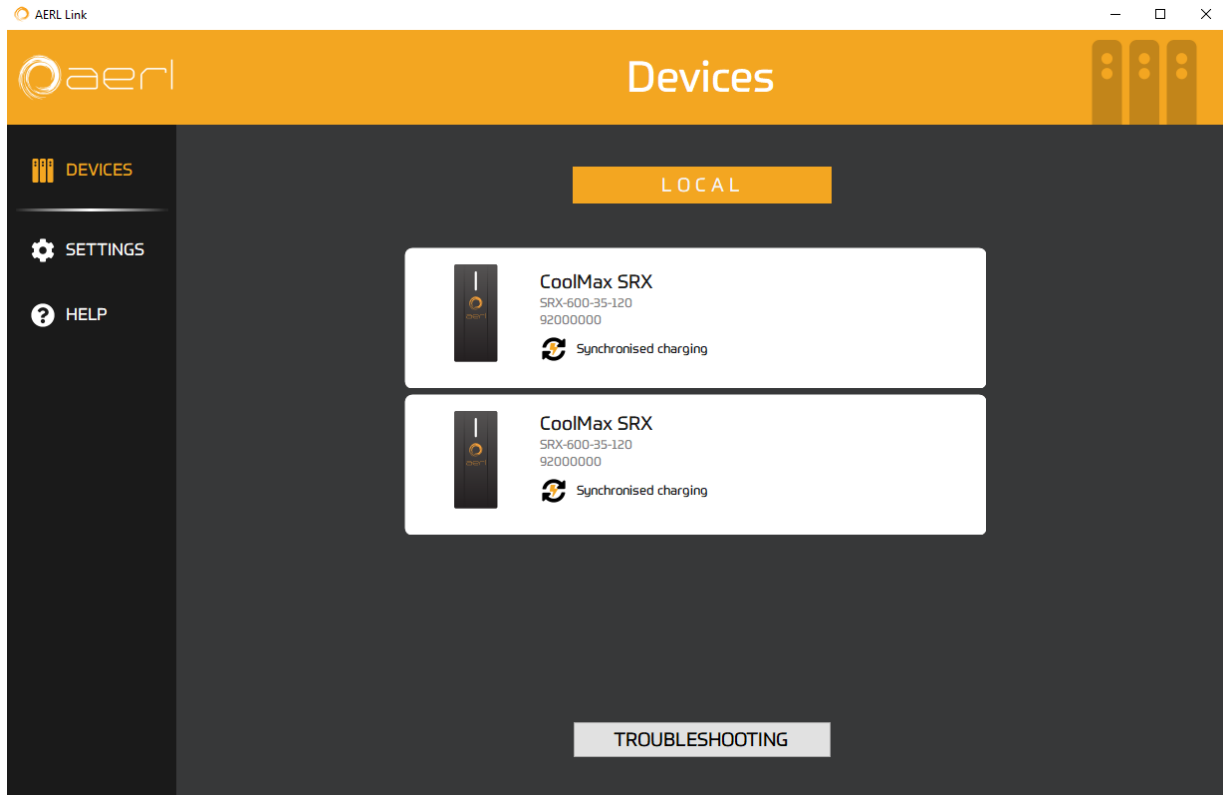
AERL Link

aerl

Devices

DEVICES

SETTINGS

HELP

LOCAL

aerl

CoolMax SRX
SRX-600-35-120
92000000
Synchronised charging

aerl

CoolMax SRX
SRX-600-35-120
92000000
Synchronised charging

TROUBLESHOOTING